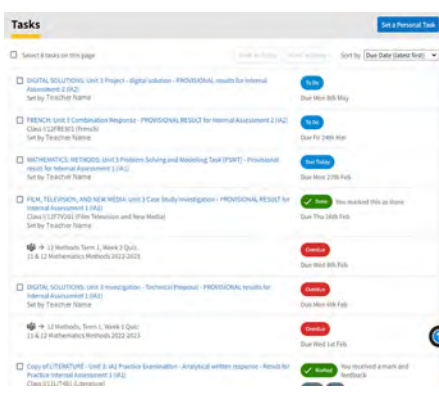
Tasks

Set a Personal Task

Select 6 tasks on this page

Mark as To Do

Mark as Done

Sort by Due Date (latest first)

DIGITAL SOLUTIONS: Unit 3 Project - digital solution - PROVISIONAL results for Internal Assessment 2 (IA2)
Set by Teacher Name

To Do

Due Mon 8th May

FRENCH: Unit 3 Combination Response - PROVISIONAL RESULT for Internal Assessment 2 (IA2)
Class (12FRE301 (French)
Set by Teacher Name

To Do

Due Fri 24th Mar

MATHEMATICS: METHODS: Unit 3 Problem Solving and Modelling Task (PSMT) - Provisional result for Internal Assessment 1 (IA1)
Set by Teacher Name

Due Today

Due Mon 27th Feb

FILM, TELEVISION, AND NEW MEDIA: Unit 3 Case Study Investigation - PROVISIONAL RESULT for Internal Assessment 1 (IA1)
Class (12FTV301 (Film Television and New Media)
Set by Teacher Name

Done

You marked this as done

Due Thu 16th Feb

→ 12 Methods Term 1, Week 2 Quiz
11 & 12 Mathematics Methods 2022-2023

Overdue

Due Wed 8th Feb

DIGITAL SOLUTIONS: Unit 3 Investigation - Technical Proposal - PROVISIONAL results for Internal Assessment 1 (IA1)
Set by Teacher Name

Overdue

Due Mon 6th Feb

→ 12 Methods Term 1, Week 1 Quiz
11 & 12 Mathematics Methods 2022-2023

Overdue

Due Wed 1st Feb

Copy of LITERATURE: Unit 3: IA1 Practice Examination - Analytical written response - Result for Practice Internal Assessment 1 (IA1)
Class (12LIT301 (Literature)

Marked

You received a mark and feedback